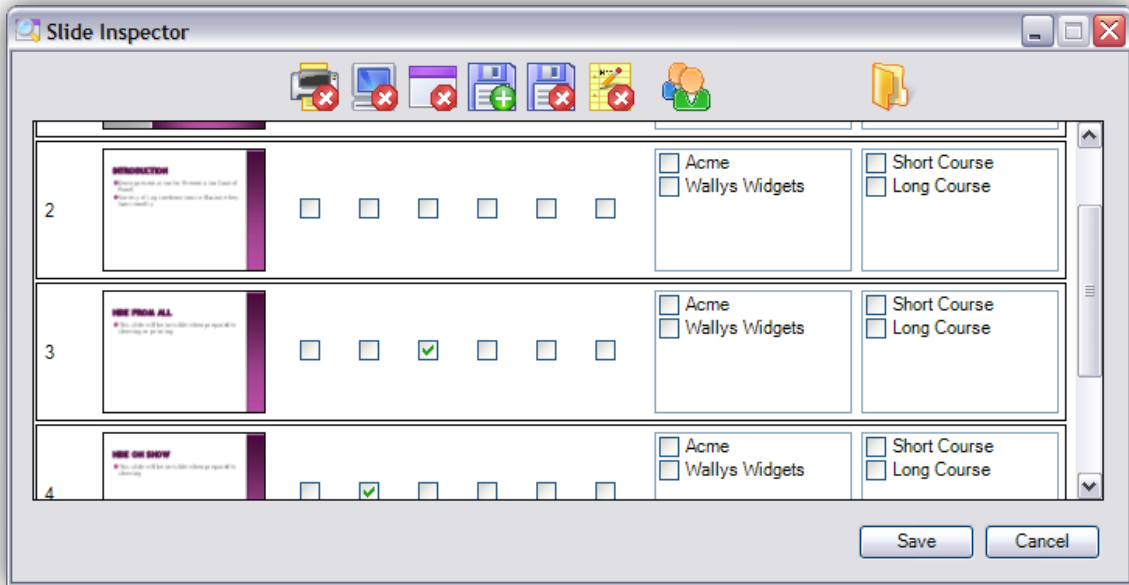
Slide Inspector

2

INTRODUCTION

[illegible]

Acme
Wallys Widgets

Short Course
Long Course

3

HIDE FROM ALL

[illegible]

Acme
Wallys Widgets

Short Course
Long Course

4

HIDE ON SHOW

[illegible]

Acme
Wallys Widgets

Short Course
Long Course

Save
Cancel